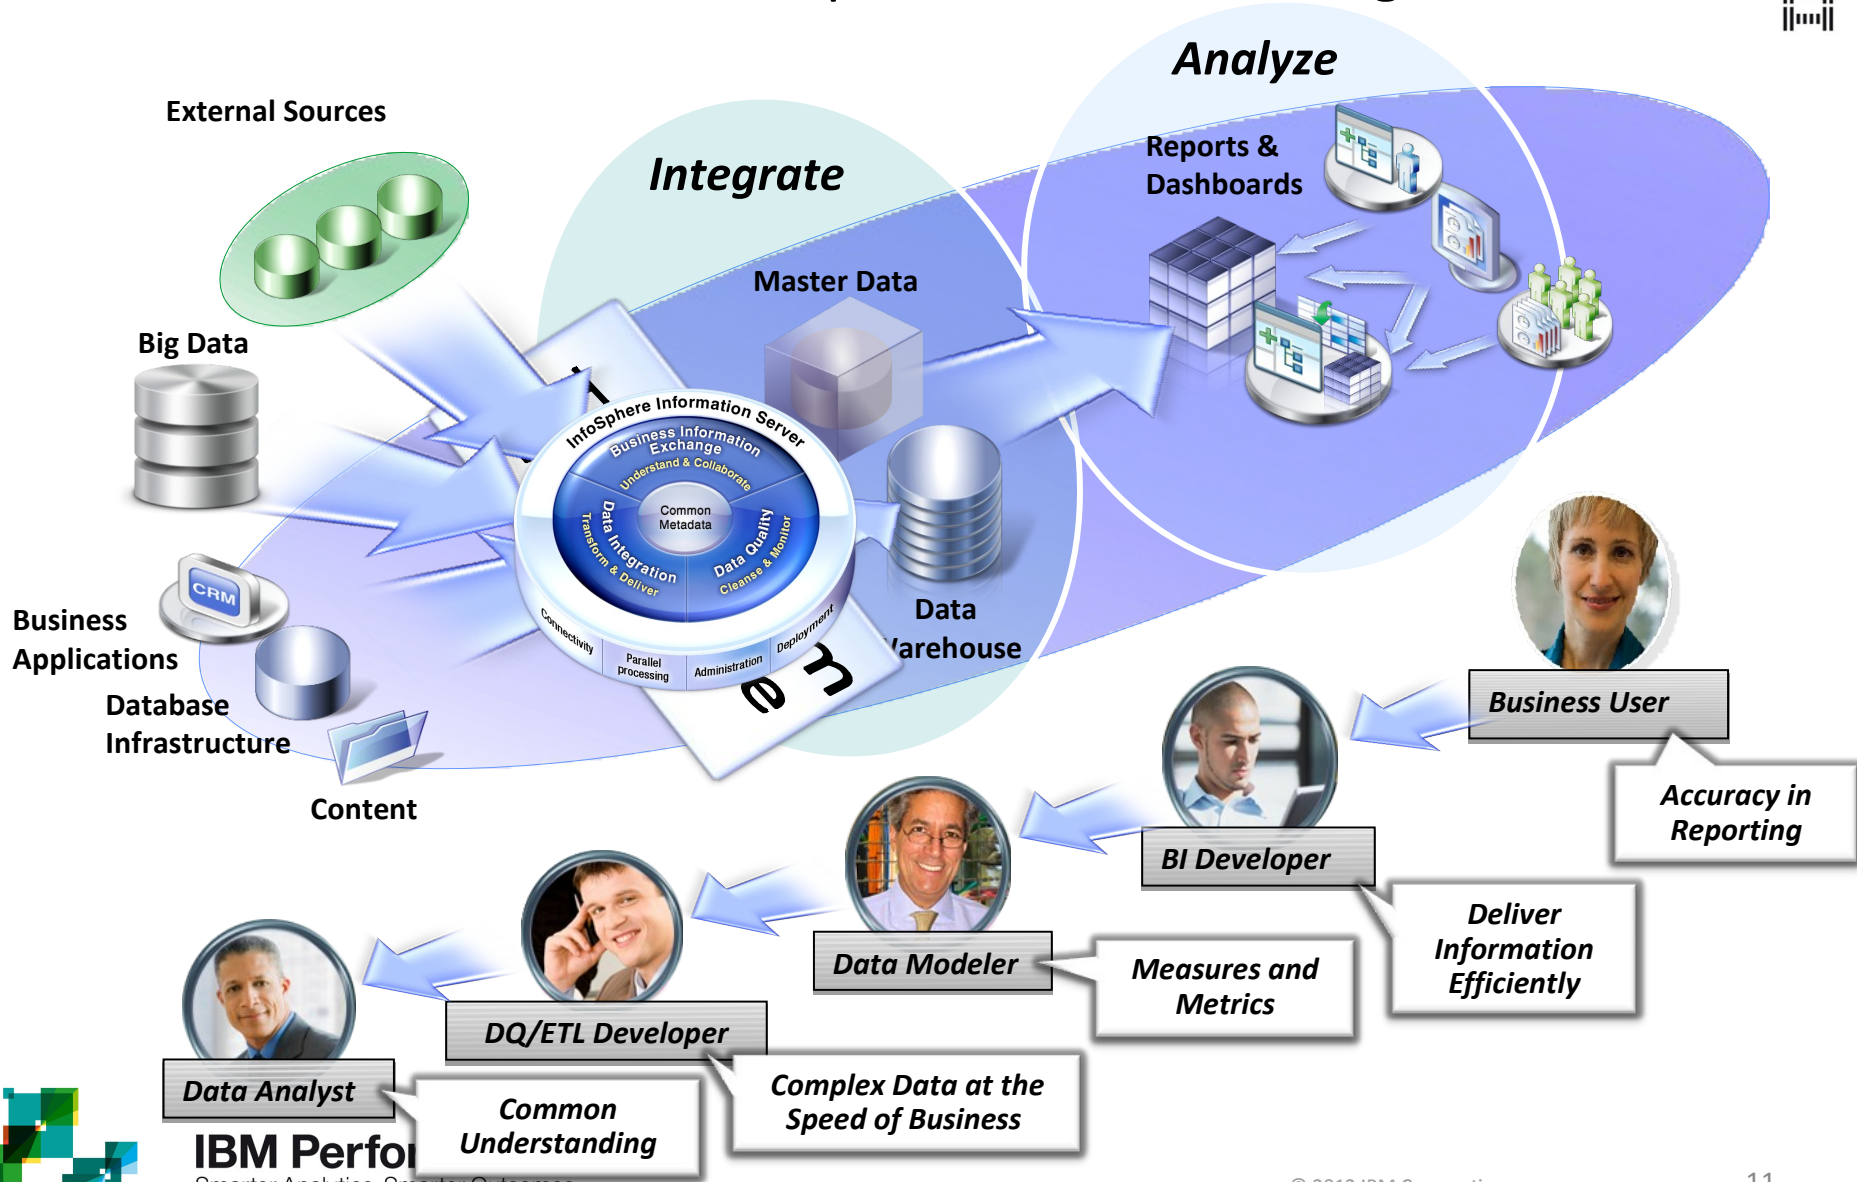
Analyze

Integrate

External Sources

Reports & Dashboards

Master Data

Big Data

InfoSphere Information Server

Business Information Exchange

Understand & Collaborate

Common Metadata

Data Integration

Transform & Deliver

Data Quality

Cleanse & Monitor

Connectivity

Parallel processing

Administration

Deployment

CRM

Data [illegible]arehouse

Business Applications

Database Infrastructure

Content

Business User

Accuracy in Reporting

BI Developer

Deliver Information Efficiently

Data Modeler

Measures and Metrics

DQ/ETL Developer

Complex Data at the Speed of Business

Data Analyst

Common Understanding

IBM Perfor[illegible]